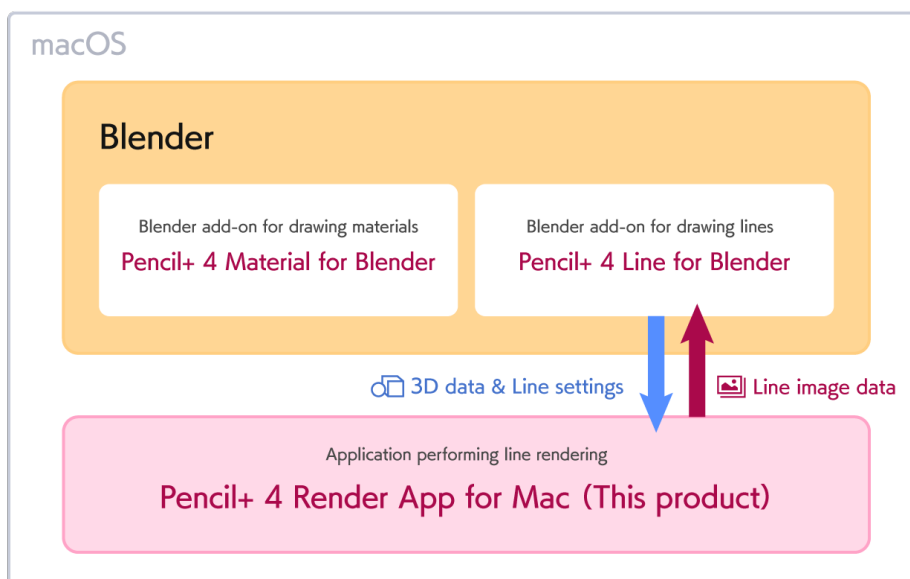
macOS

Blender

Blender add-on for drawing materials
Pencil+ 4 Material for Blender

Blender add-on for drawing lines
Pencil+ 4 Line for Blender

3D data & Line settings

Line image data

Application performing line rendering
Pencil+ 4 Render App for Mac (This product)